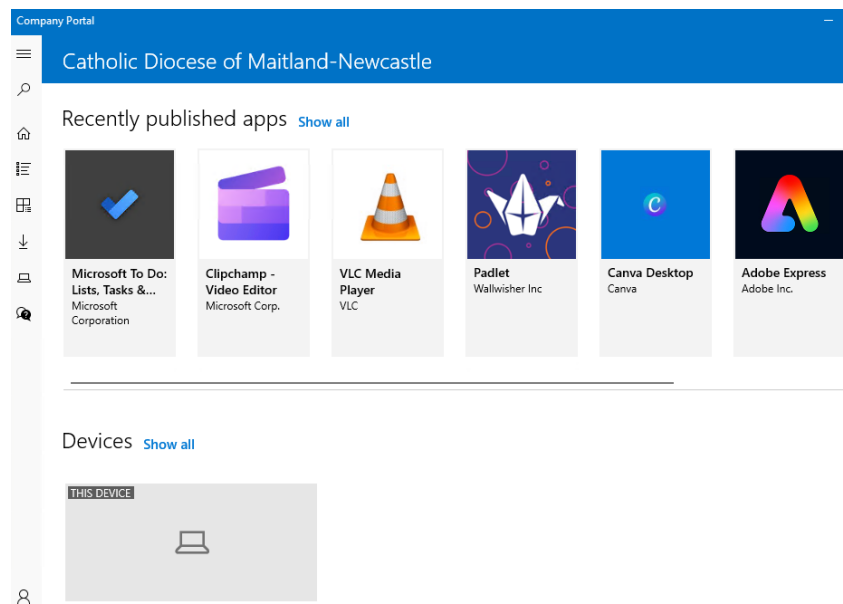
Company Portal

Catholic Diocese of Maitland-Newcastle

Recently published apps Show all

Microsoft To Do: Lists, Tasks &...
Microsoft Corporation

Clipchamp - Video Editor
Microsoft Corp.

VLC Media Player
VLC

Padlet
Wallwisher Inc

Canva Desktop
Canva

Adobe Express
Adobe Inc.

Devices Show all

THIS DEVICE